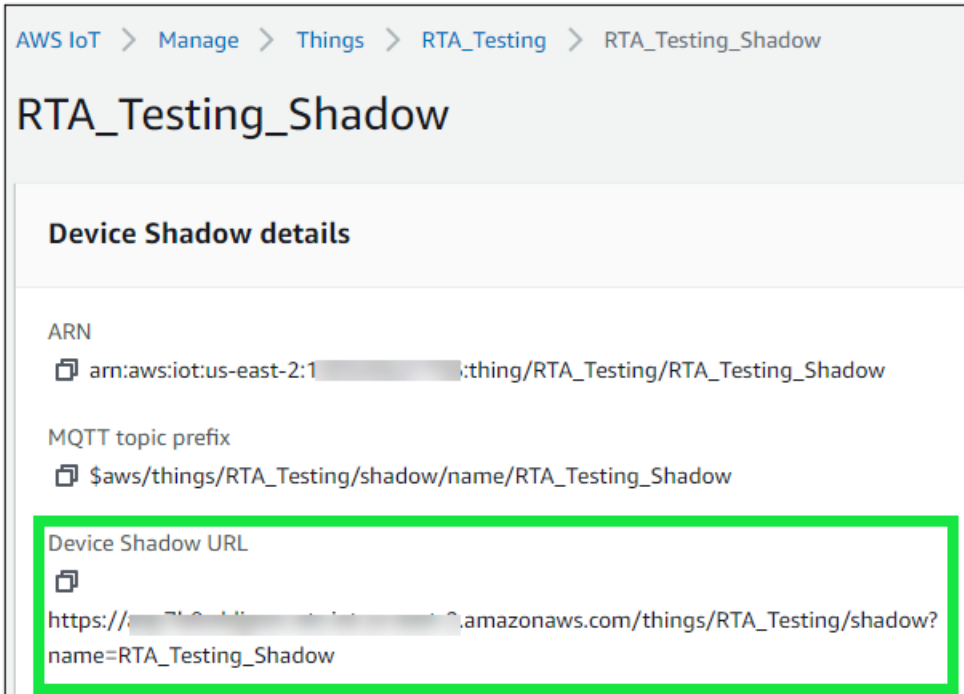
AWS IoT > Manage > Things > RTA_Testing > RTA_Testing_Shadow

RTA_Testing_Shadow

Device Shadow details

ARN

arn:aws:iot:us-east-2:1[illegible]:thing/RTA_Testing/RTA_Testing_Shadow

MQTT topic prefix

$aws/things/RTA_Testing/shadow/name/RTA_Testing_Shadow

Device Shadow URL

https://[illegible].amazonaws.com/things/RTA_Testing/shadow?name=RTA_Testing_Shadow